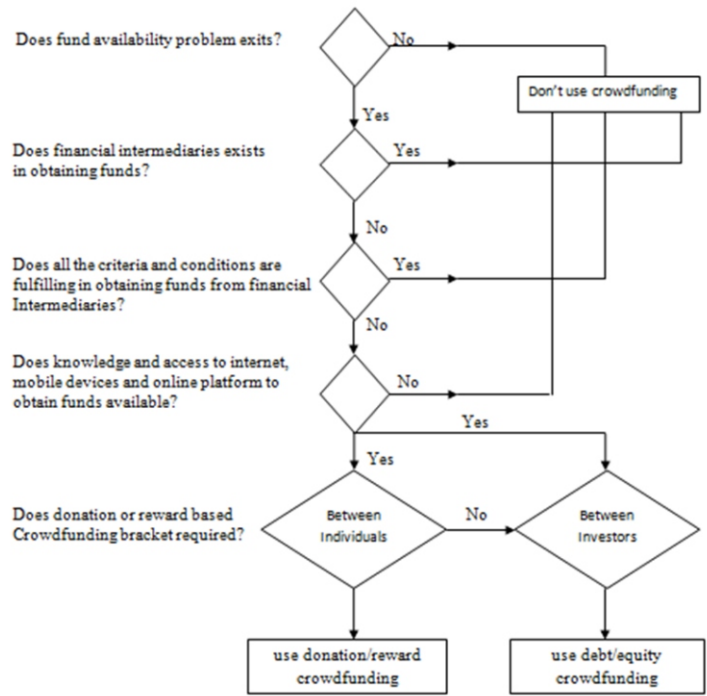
Does fund availability problem exits?

No

Don't use crowdfunding

Yes

Does financial intermediaries exists in obtaining funds?

Yes

No

Does all the criteria and conditions are fulfilling in obtaining funds from financial Intermediaries?

Yes

No

Does knowledge and access to internet, mobile devices and online platform to obtain funds available?

No

Yes

Yes

Does donation or reward based Crowdfunding bracket required?

Between Individuals

No

Between Investors

use donation/reward crowdfunding

use debt/equity crowdfunding